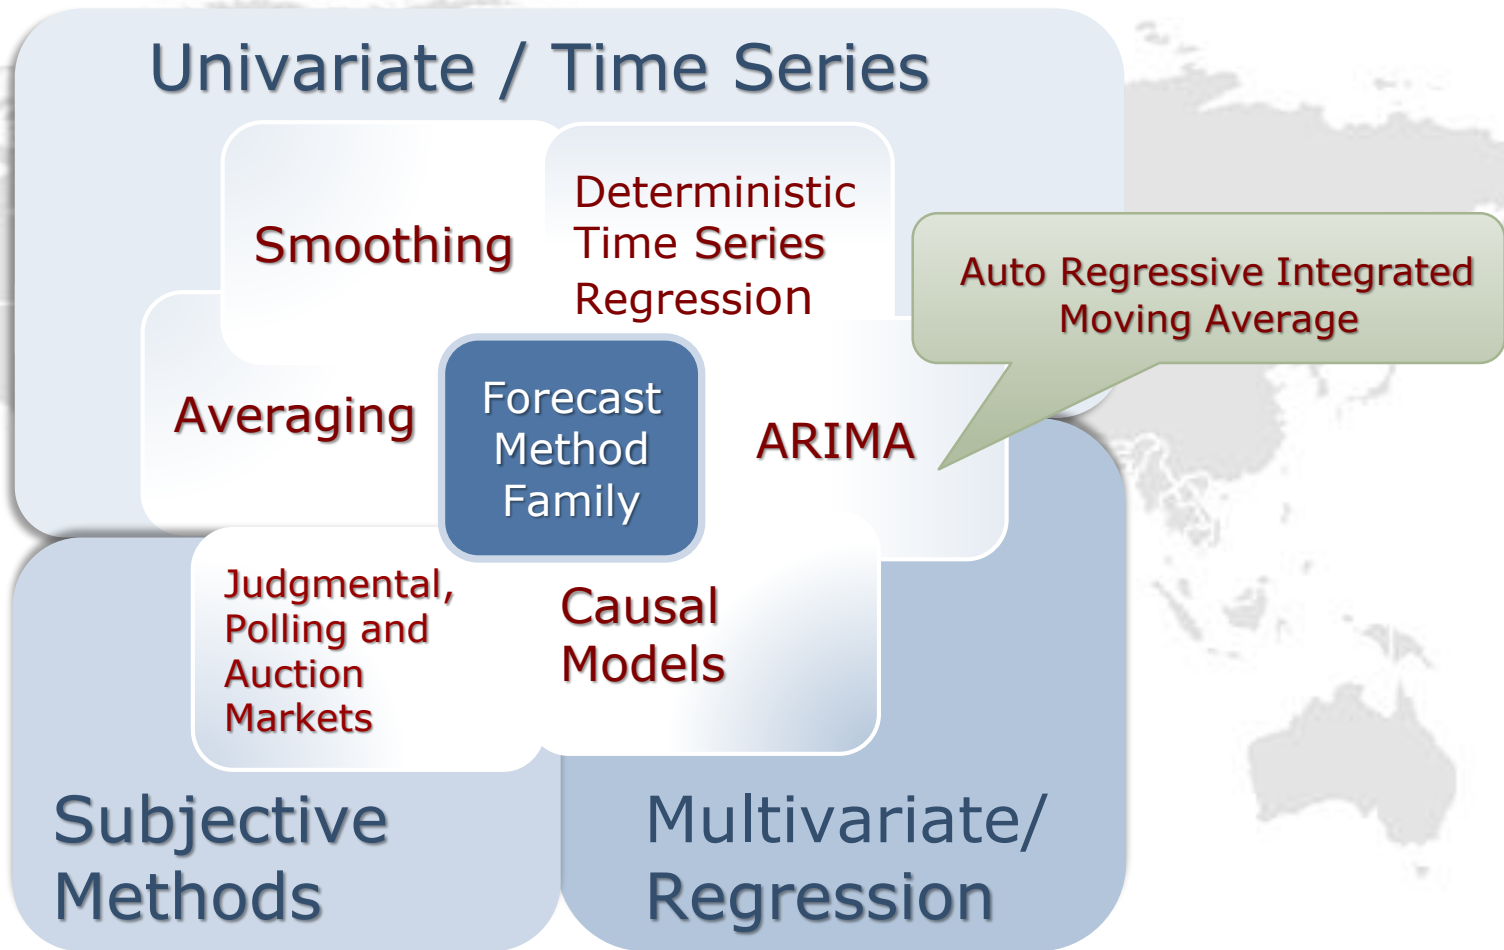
Univariate / Time Series

Smoothing

Deterministic Time Series Regression

Auto Regressive Integrated Moving Average

Averaging

Forecast Method Family

ARIMA

Judgmental, Polling and Auction Markets

Causal Models

Subjective Methods

Multivariate/ Regression